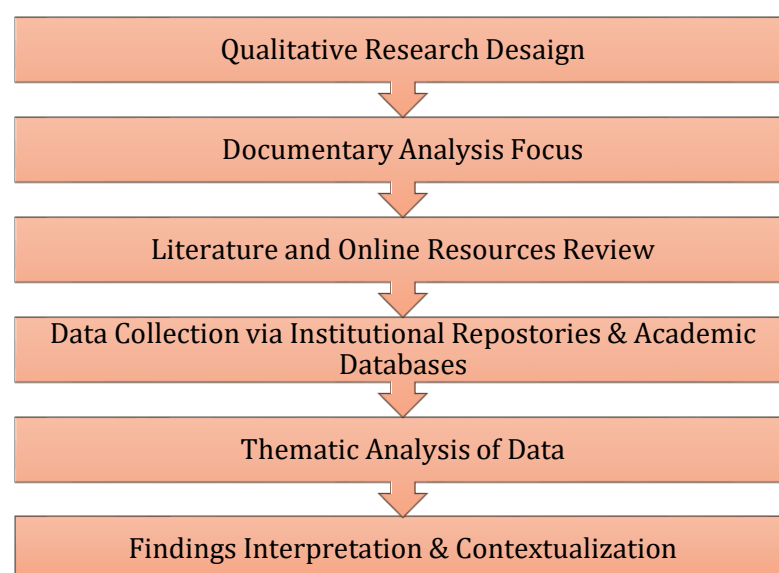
Qualitative Research Desaign

Documentary Analysis Focus

Literature and Online Resources Review

Data Collection via Institutional Repostories & Academic Databases

Thematic Analysis of Data

Findings Interpretation & Contextualization